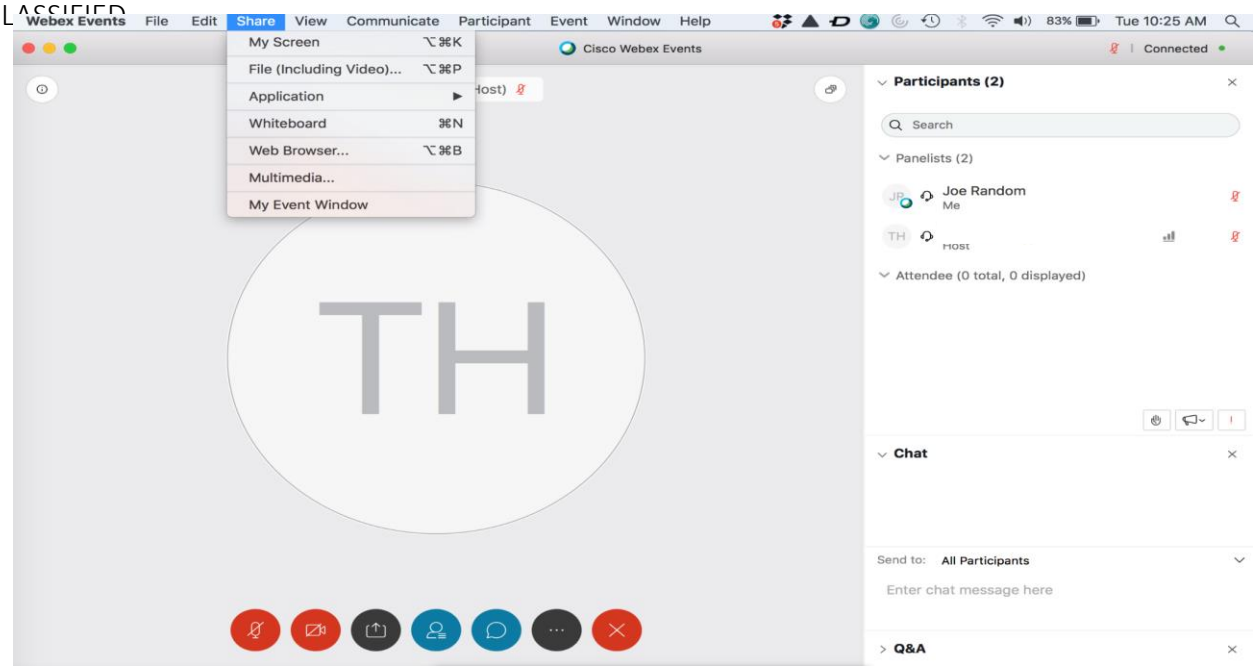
LASSIFIED
Webex Events File Edit Share View Communicate Participant Event Window Help

83% Tue 10:25 AM

My Screen ⌥⌘K
File (Including Video)... ⌥⌘P
Application ▶
Whiteboard ⌘N
Web Browser... ⌥⌘B
Multimedia...
My Event Window

Cisco Webex Events

Connected

Host)

TH

Participants (2)

Search

Panelists (2)

JR Joe Random
Me

TH
Host

Attendee (0 total, 0 displayed)

Chat

Send to: All Participants

Enter chat message here

Q&A